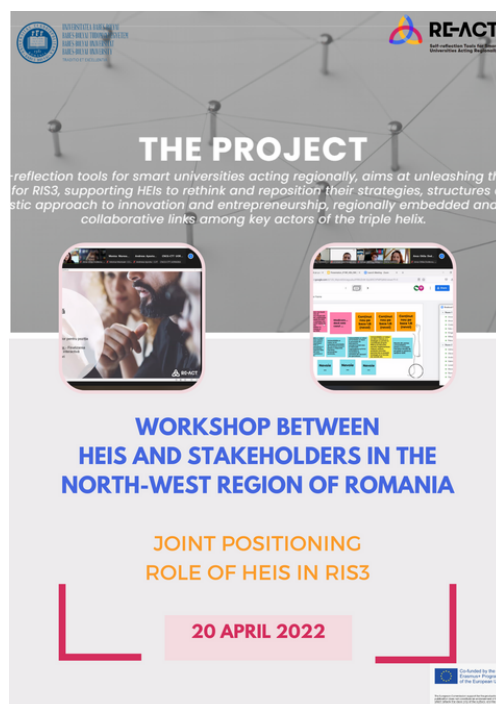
UNIVERSITATEA BABEȘ-BOLYAI
BABEȘ-BOLYAI TUDOMÁNYEGYETEM
BABEȘ-BOLYAI UNIVERSITÄT
BABEȘ-BOLYAI UNIVERSITY
TRADITIO ET EXCELLENTIA

RE-ACT
Self-reflection Tools for Smart Universities Acting Regionally

THE PROJECT

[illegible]-reflection tools for smart universities acting regionally, aims at unleashing th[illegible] for RIS3, supporting HEIs to rethink and reposition their strategies, structures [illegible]stic approach to innovation and entrepreneurship, regionally embedded and collaborative links among key actors of the triple helix.

RE-ACT

WORKSHOP BETWEEN HEIS AND STAKEHOLDERS IN THE NORTH-WEST REGION OF ROMANIA

JOINT POSITIONING ROLE OF HEIS IN RIS3

20 APRIL 2022

Co-funded by the Erasmus+ Programme of the European Union